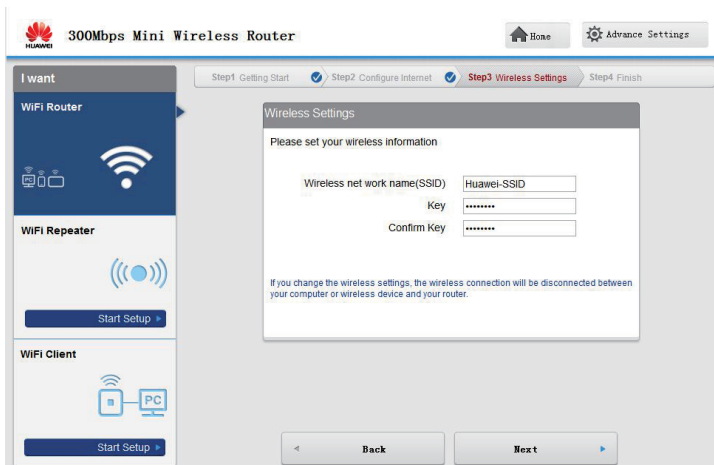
HUAWEI

300Mbps Mini Wireless Router

Home

Advance Settings

I want

WiFi Router

WiFi Repeater

Start Setup

WiFi Client

PC

Start Setup

Step1 Getting Start

Step2 Configure Internet

Step3 Wireless Settings

Step4 Finish

Wireless Settings

Please set your wireless information

| Wireless net work name(SSID) | Huawei-SSID |
|---|---|
| Key | •••••••• |
| Confirm Key | •••••••• |

If you change the wireless settings, the wireless connection will be disconnected between your computer or wireless device and your router.

Back

Next